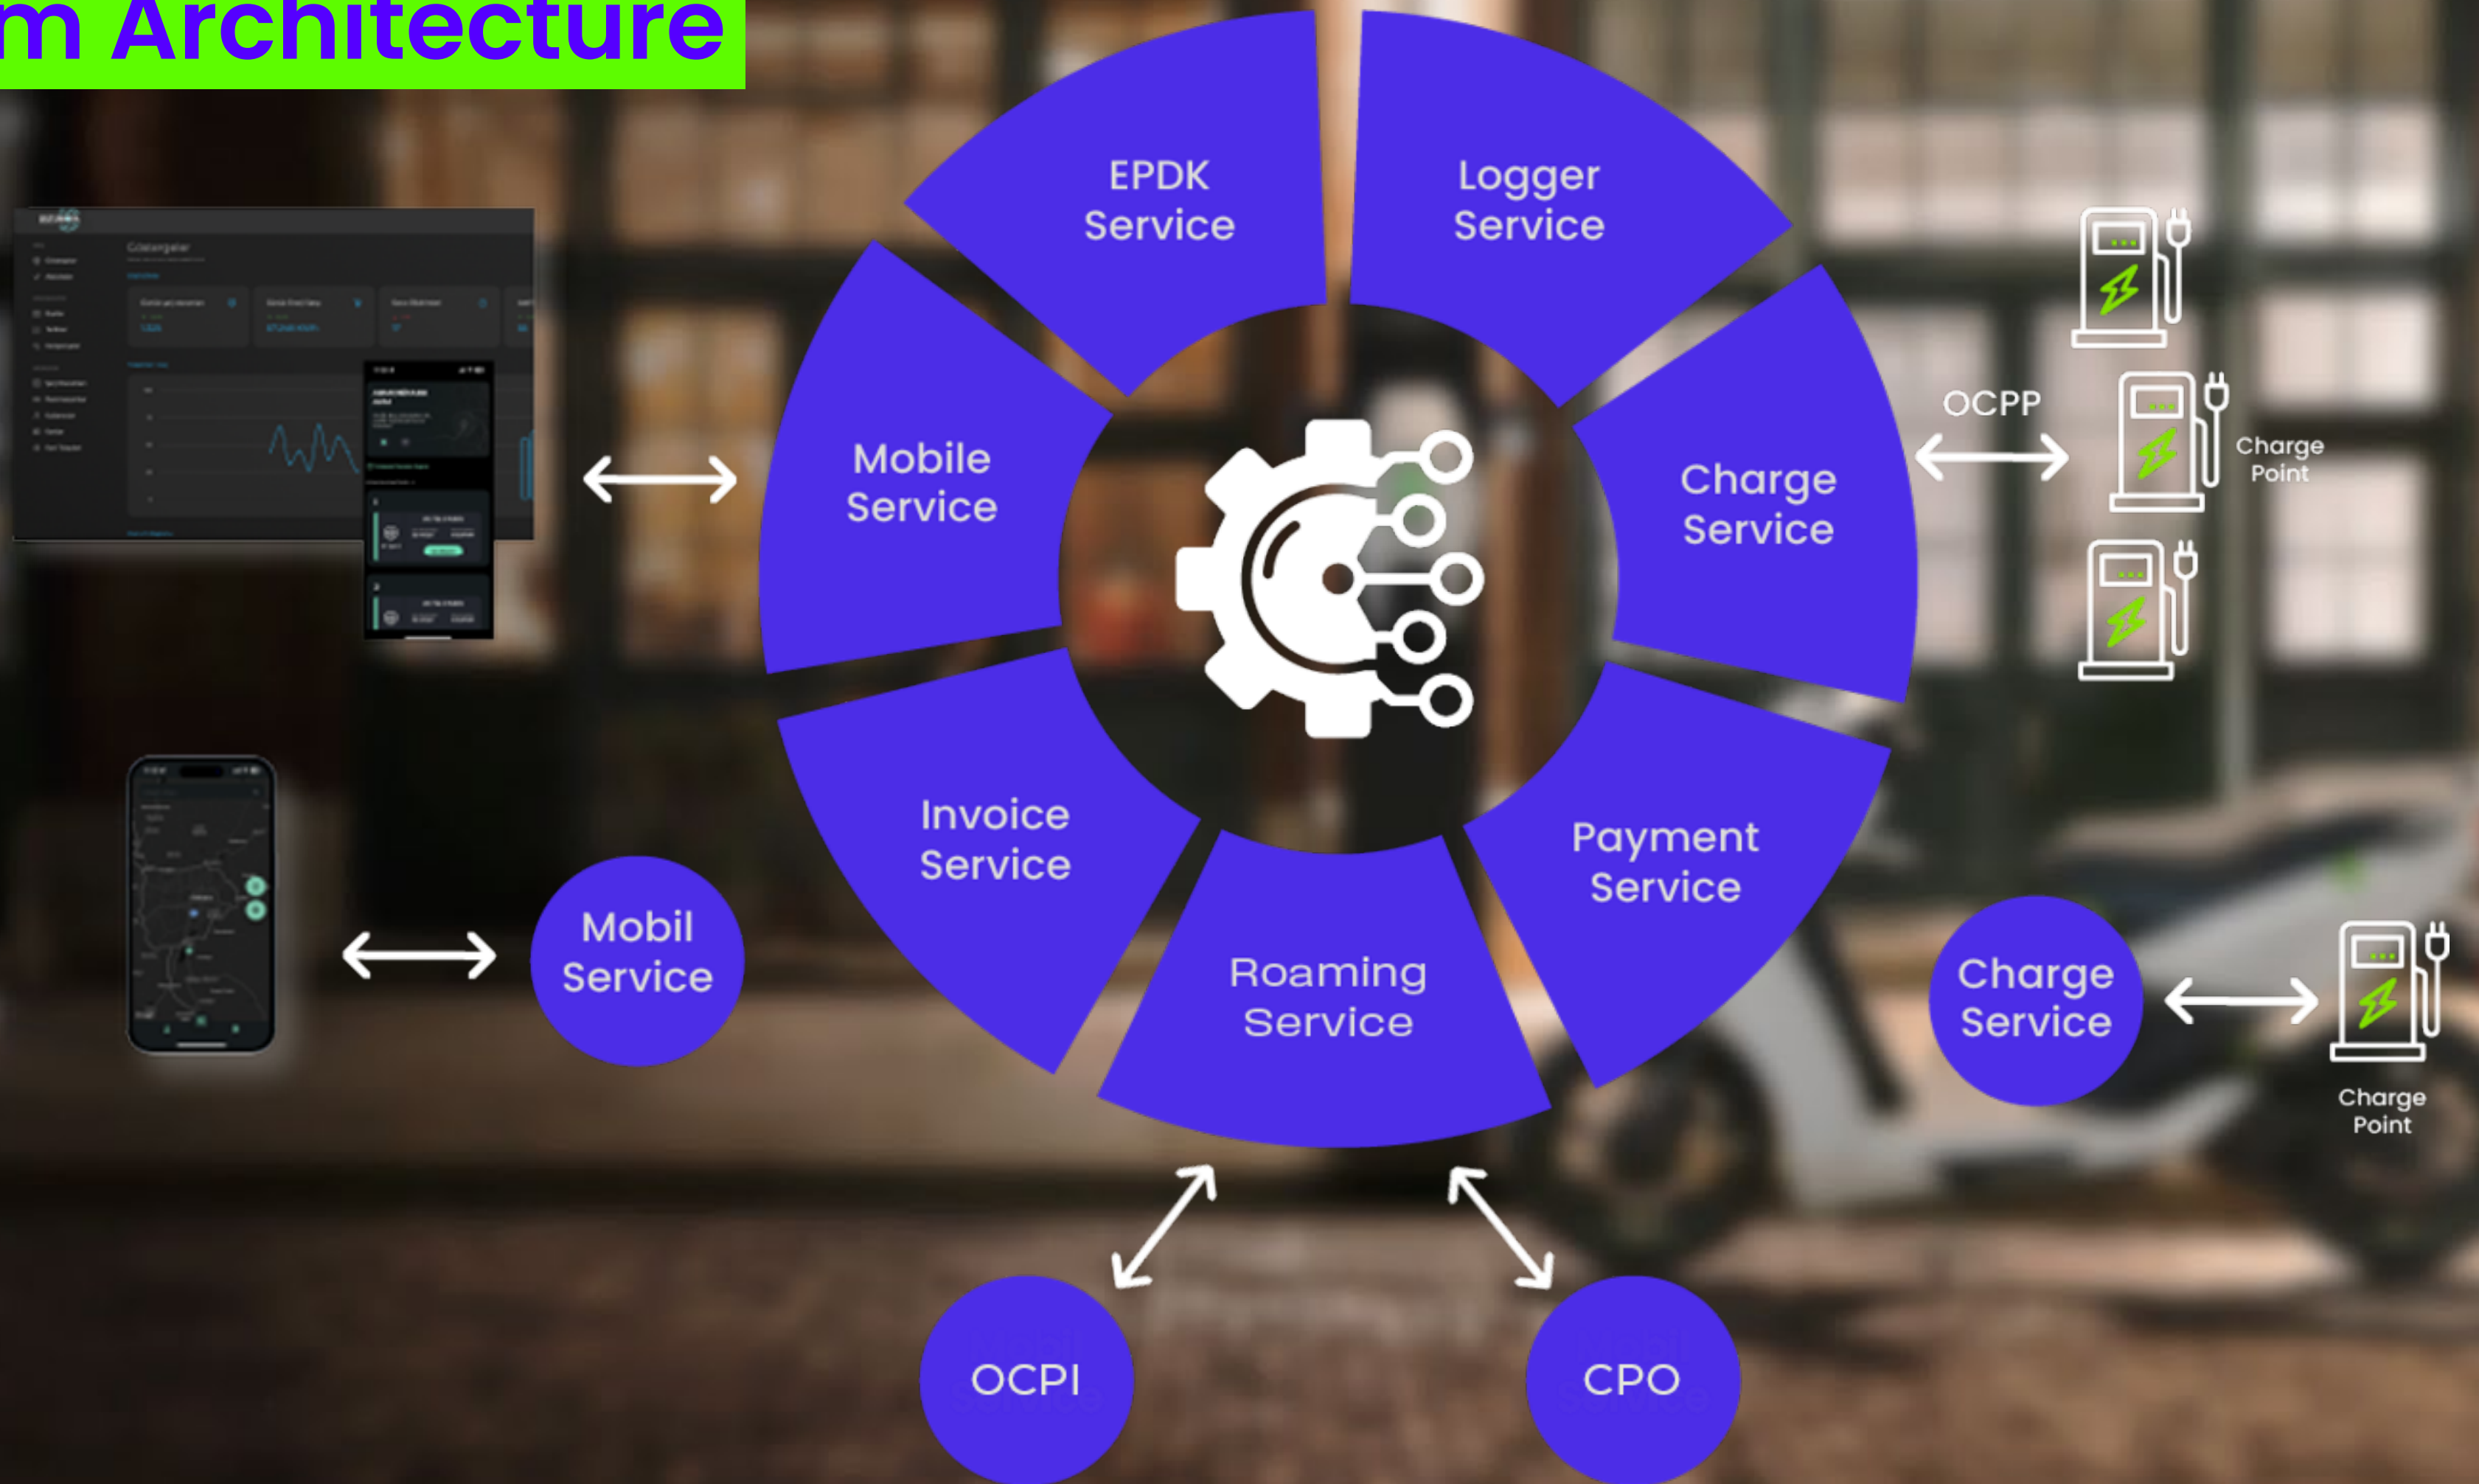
m Architecture

EPDK Service

Logger Service

Mobile Service

Charge Service

OCPP

Charge Point

Invoice Service

Payment Service

Roaming Service

Mobil Service

Charge Service

Charge Point

OCPI

CPO